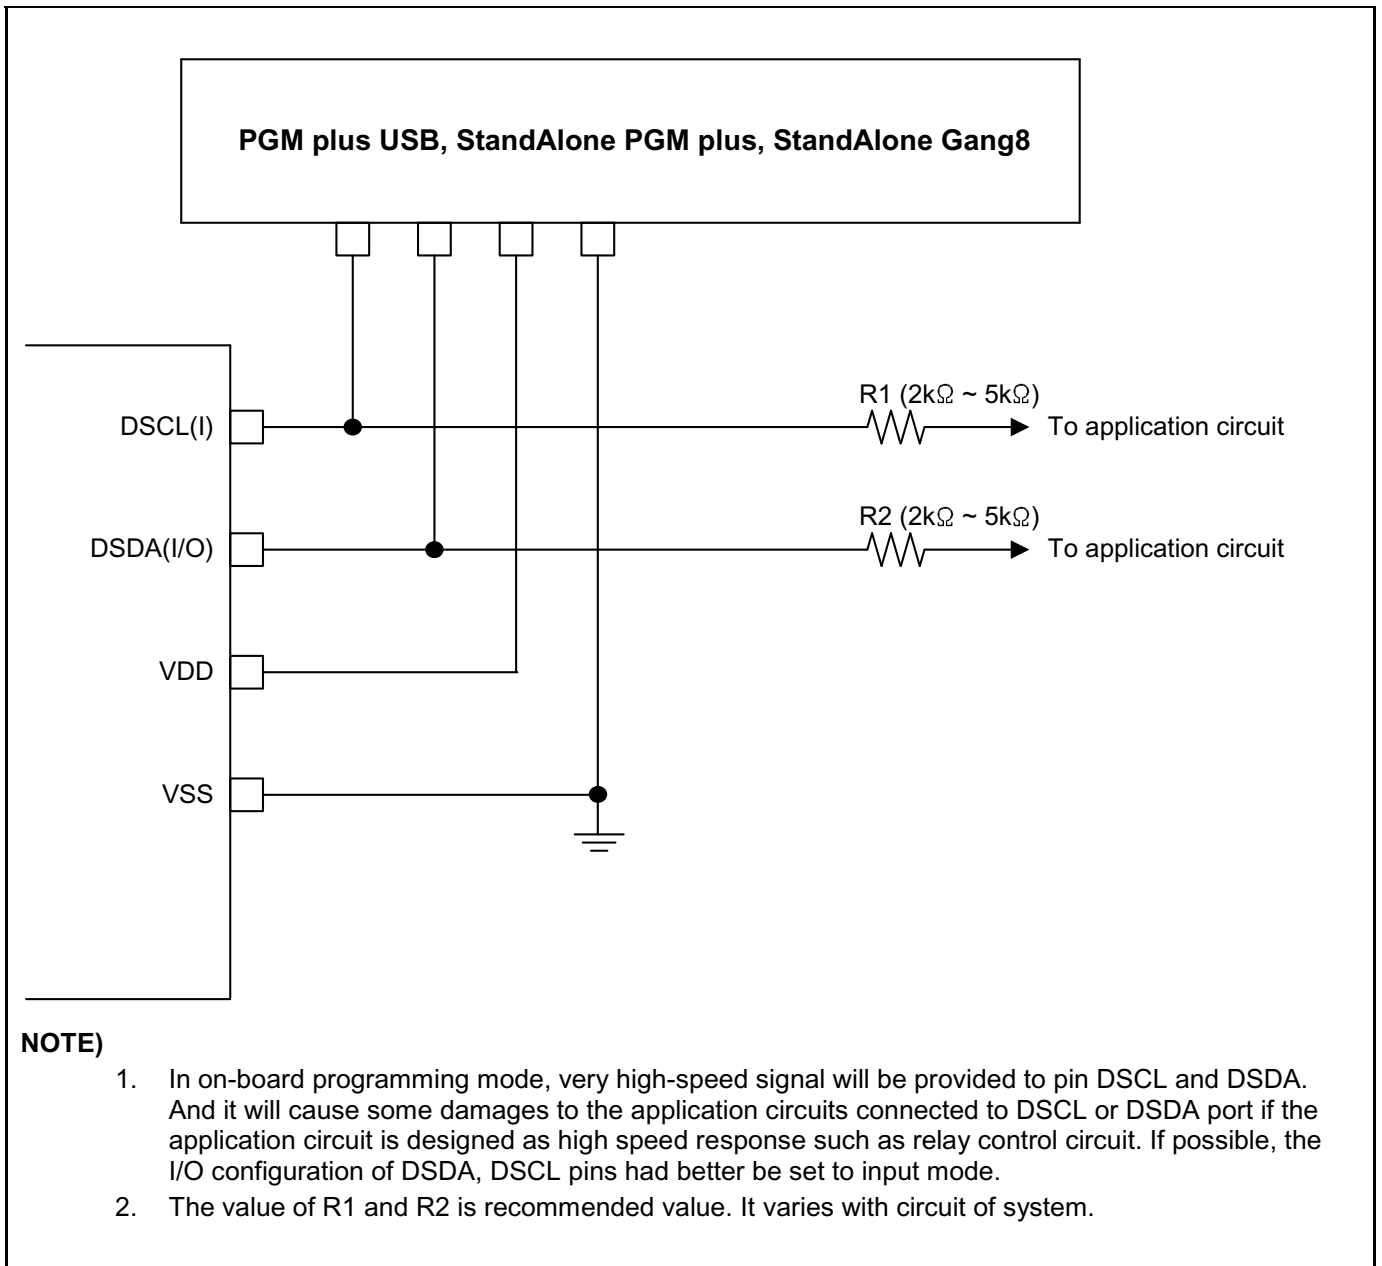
PGM plus USB, StandAlone PGM plus, StandAlone Gang8

R1 (2kΩ ~ 5kΩ)

DSCL(I)

To application circuit

R2 (2kΩ ~ 5kΩ)

DSDA(I/O)

To application circuit

VDD

VSS

NOTE)

1. In on-board programming mode, very high-speed signal will be provided to pin DSCL and DSDA. And it will cause some damages to the application circuits connected to DSCL or DSDA port if the application circuit is designed as high speed response such as relay control circuit. If possible, the I/O configuration of DSDA, DSCL pins had better be set to input mode.

2. The value of R1 and R2 is recommended value. It varies with circuit of system.